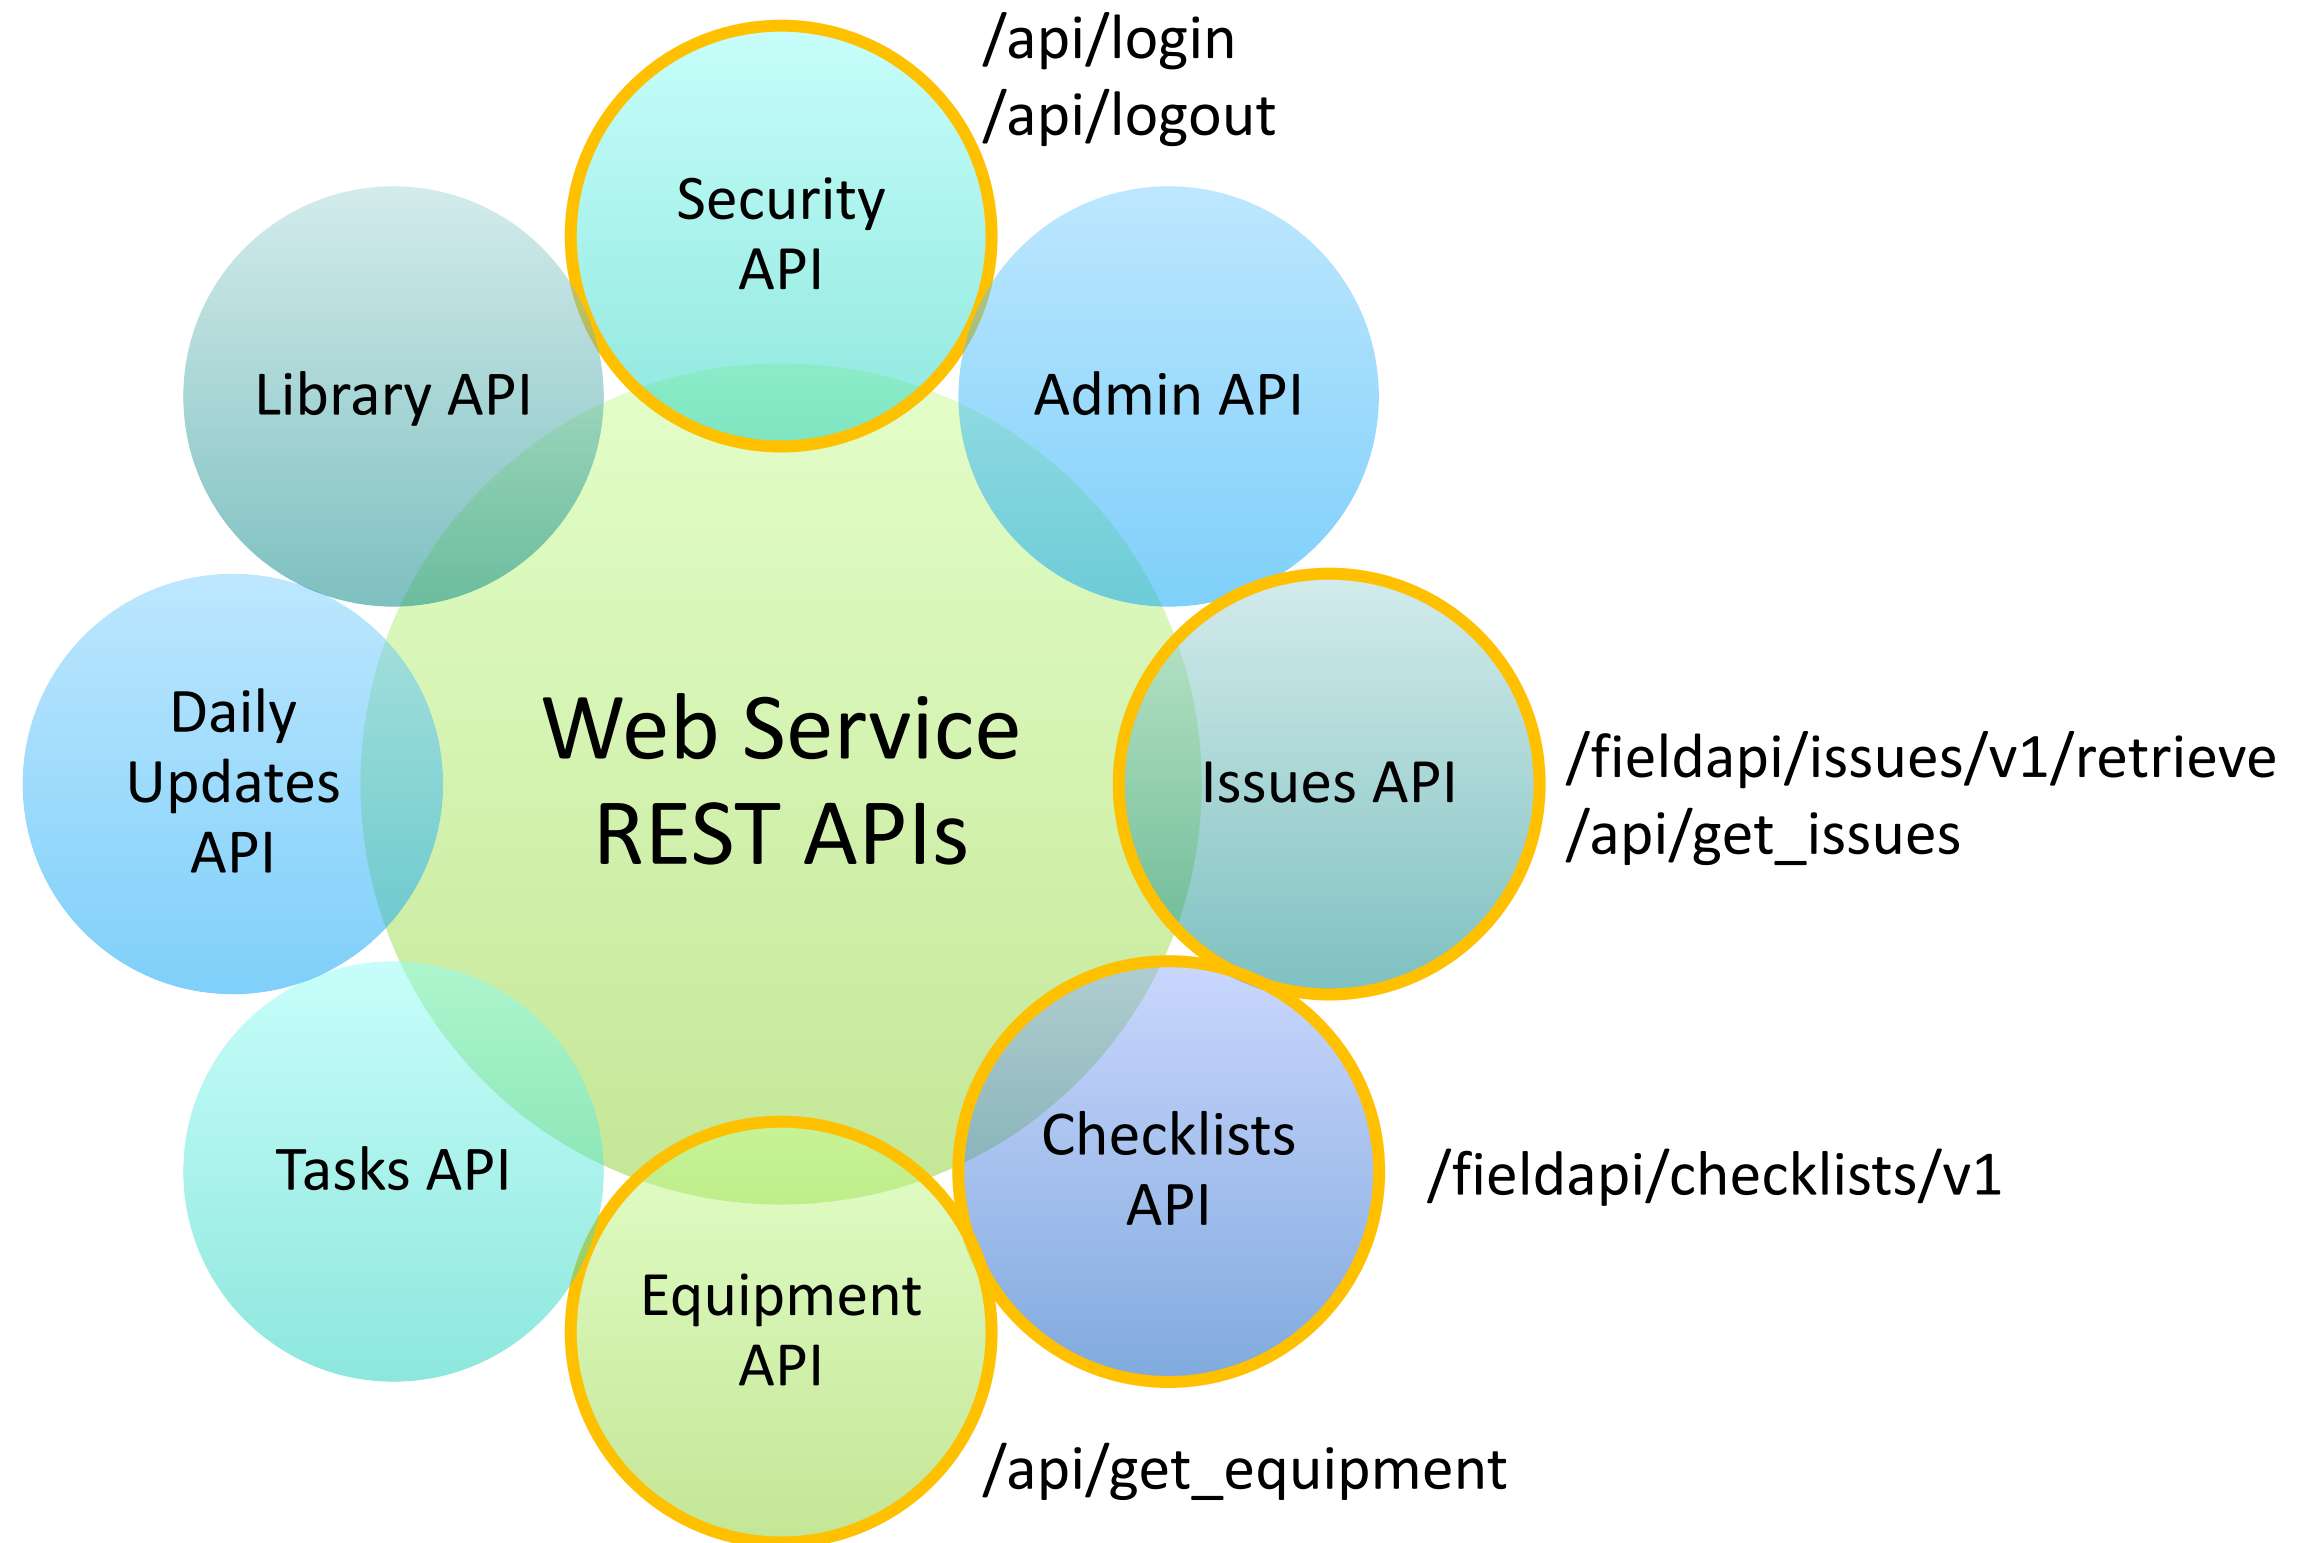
Security API

/api/login
/api/logout

Library API

Admin API

Web Service REST APIs

Daily Updates API

Issues API

/fieldapi/issues/v1/retrieve
/api/get_issues

Tasks API

Checklists API

/fieldapi/checklists/v1

Equipment API

/api/get_equipment